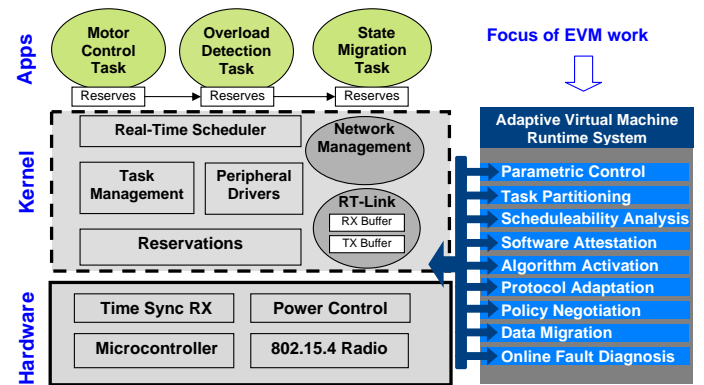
Apps

Motor Control Task

Overload Detection Task

State Migration Task

Reserves

Reserves

Reserves

Focus of EVM work

Kernel

Real-Time Scheduler

Network Management

Task Management

Peripheral Drivers

RT-Link

RX Buffer

TX Buffer

Reservations

Hardware

Time Sync RX

Power Control

Microcontroller

802.15.4 Radio

Adaptive Virtual Machine Runtime System

Parametric Control

Task Partitioning

Scheduleability Analysis

Software Attestation

Algorithm Activation

Protocol Adaptation

Policy Negotiation

Data Migration

Online Fault Diagnosis